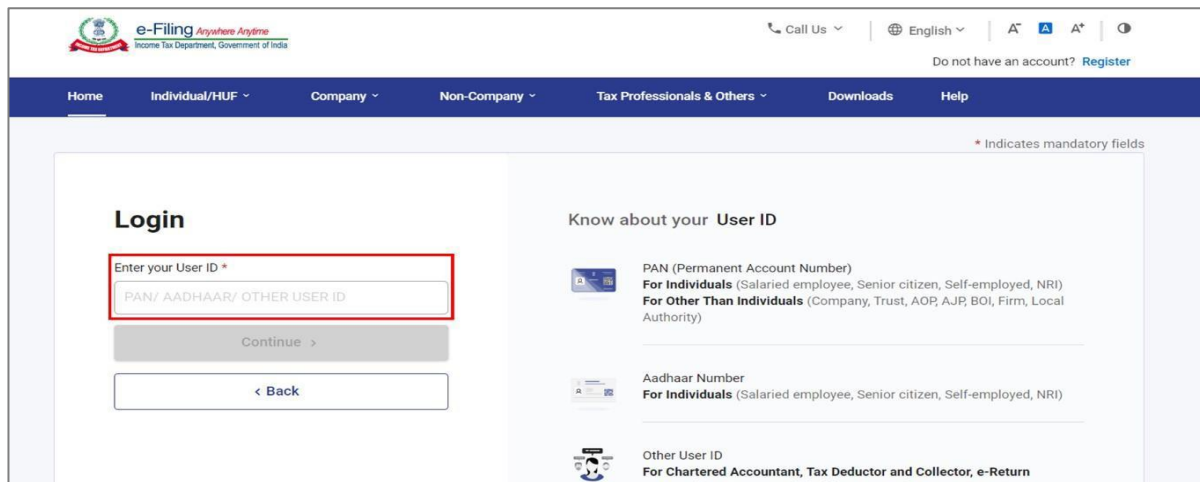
e-Filing Anywhere Anytime
Income Tax Department, Government of India

Call Us | English | A⁻ A A⁺

Do not have an account? Register

Home | Individual/HUF | Company | Non-Company | Tax Professionals & Others | Downloads | Help

* Indicates mandatory fields

Login

Enter your User ID *

PAN/ AADHAAR/ OTHER USER ID

Continue >

< Back

Know about your User ID

PAN (Permanent Account Number)
**For Individuals** (Salaried employee, Senior citizen, Self-employed, NRI)
**For Other Than Individuals** (Company, Trust, AOP, AJP, BOI, Firm, Local Authority)

Aadhaar Number
**For Individuals** (Salaried employee, Senior citizen, Self-employed, NRI)

Other User ID
**For Chartered Accountant, Tax Deductor and Collector, e-Return**